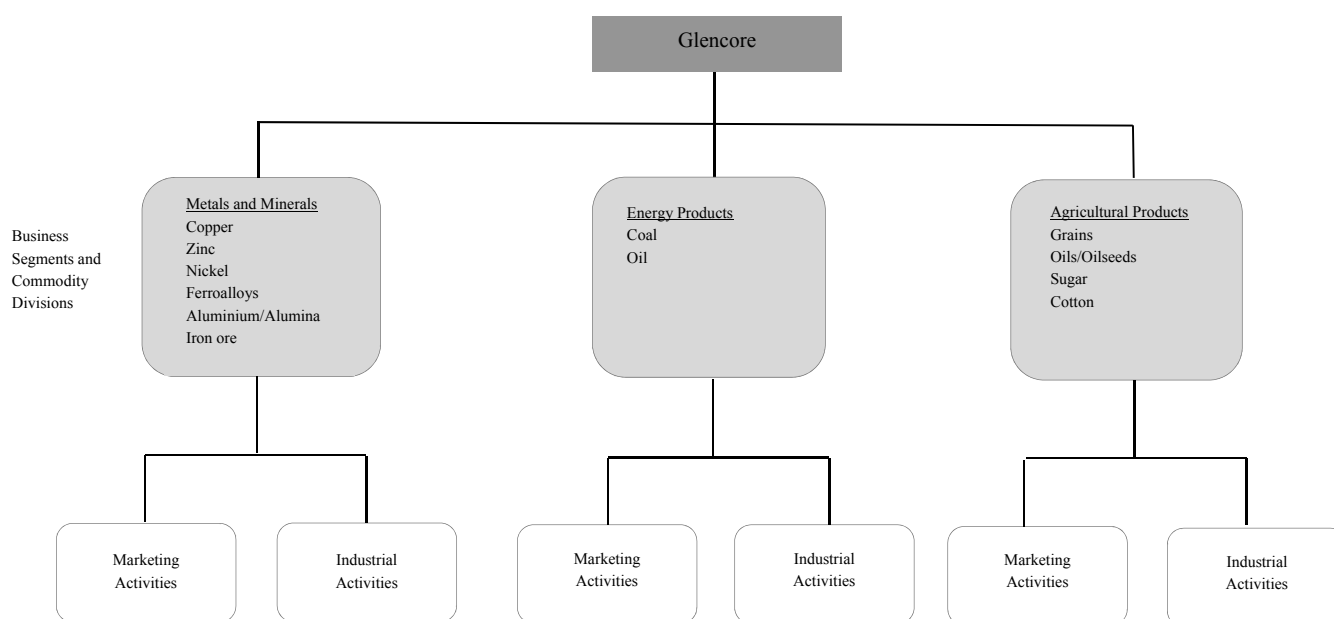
Glencore

Business Segments and Commodity Divisions

Metals and Minerals
Copper
Zinc
Nickel
Ferroalloys
Aluminium/Alumina
Iron ore

Energy Products
Coal
Oil

Agricultural Products
Grains
Oils/Oilseeds
Sugar
Cotton

Marketing Activities

Industrial Activities

Marketing Activities

Industrial Activities

Marketing Activities

Industrial Activities